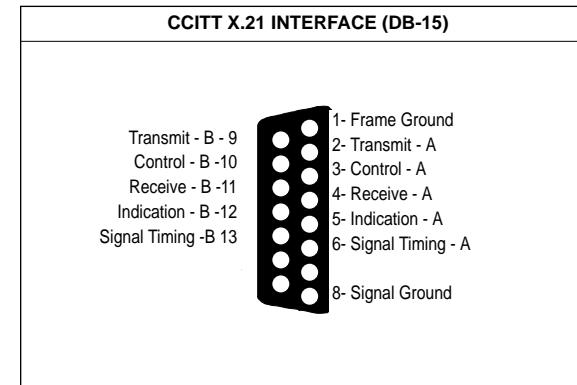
CCITT X.21 INTERFACE (DB-15)

Transmit - B - 9
Control - B -10
Receive - B -11
Indication - B -12
Signal Timing -B 13

1- Frame Ground
2- Transmit - A
3- Control - A
4- Receive - A
5- Indication - A
6- Signal Timing - A
8- Signal Ground